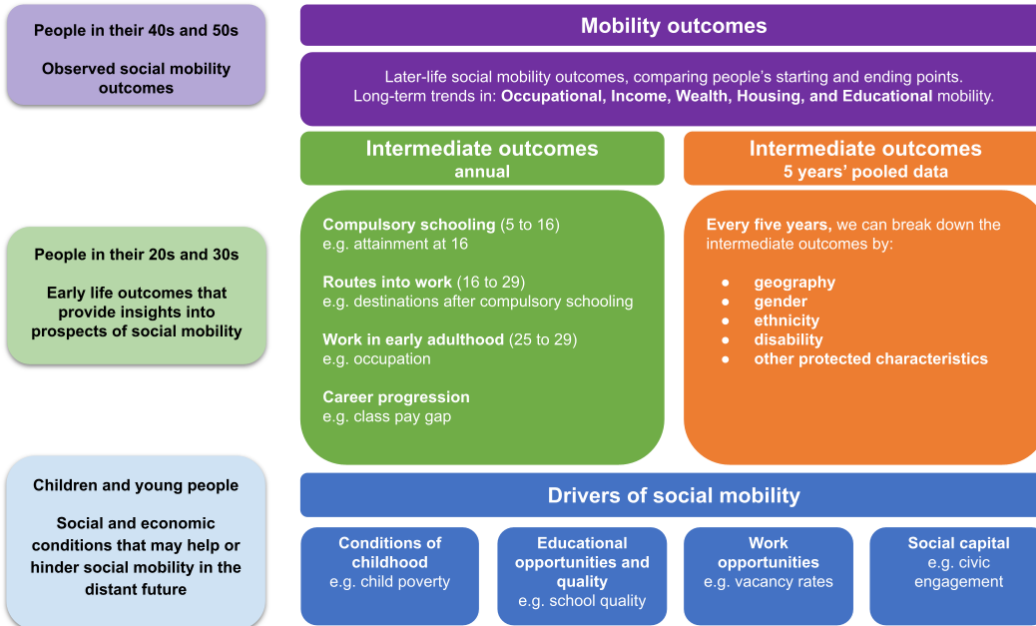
People in their 40s and 50s

Observed social mobility outcomes

Mobility outcomes

Later-life social mobility outcomes, comparing people's starting and ending points. Long-term trends in: Occupational, Income, Wealth, Housing, and Educational mobility.

Intermediate outcomes
annual

Intermediate outcomes
5 years' pooled data

People in their 20s and 30s

Early life outcomes that provide insights into prospects of social mobility

Compulsory schooling (5 to 16)
e.g. attainment at 16

Routes into work (16 to 29)
e.g. destinations after compulsory schooling

Work in early adulthood (25 to 29)
e.g. occupation

Career progression
e.g. class pay gap

Every five years, we can break down the intermediate outcomes by:

- geography
- gender
- ethnicity
- disability
- other protected characteristics

Children and young people

Social and economic conditions that may help or hinder social mobility in the distant future

Drivers of social mobility

Conditions of childhood
e.g. child poverty

Educational opportunities and quality
e.g. school quality

Work opportunities
e.g. vacancy rates

Social capital
e.g. civic engagement